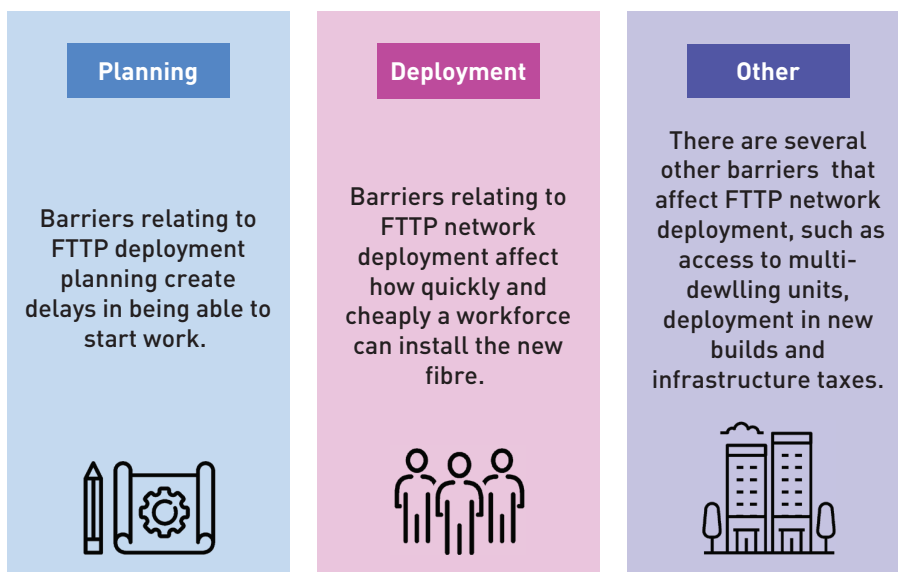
Planning

Barriers relating to FTTP deployment planning create delays in being able to start work.

Deployment

Barriers relating to FTTP network deployment affect how quickly and cheaply a workforce can install the new fibre.

Other

There are several other barriers that affect FTTP network deployment, such as access to multi-dewlling units, deployment in new builds and infrastructure taxes.